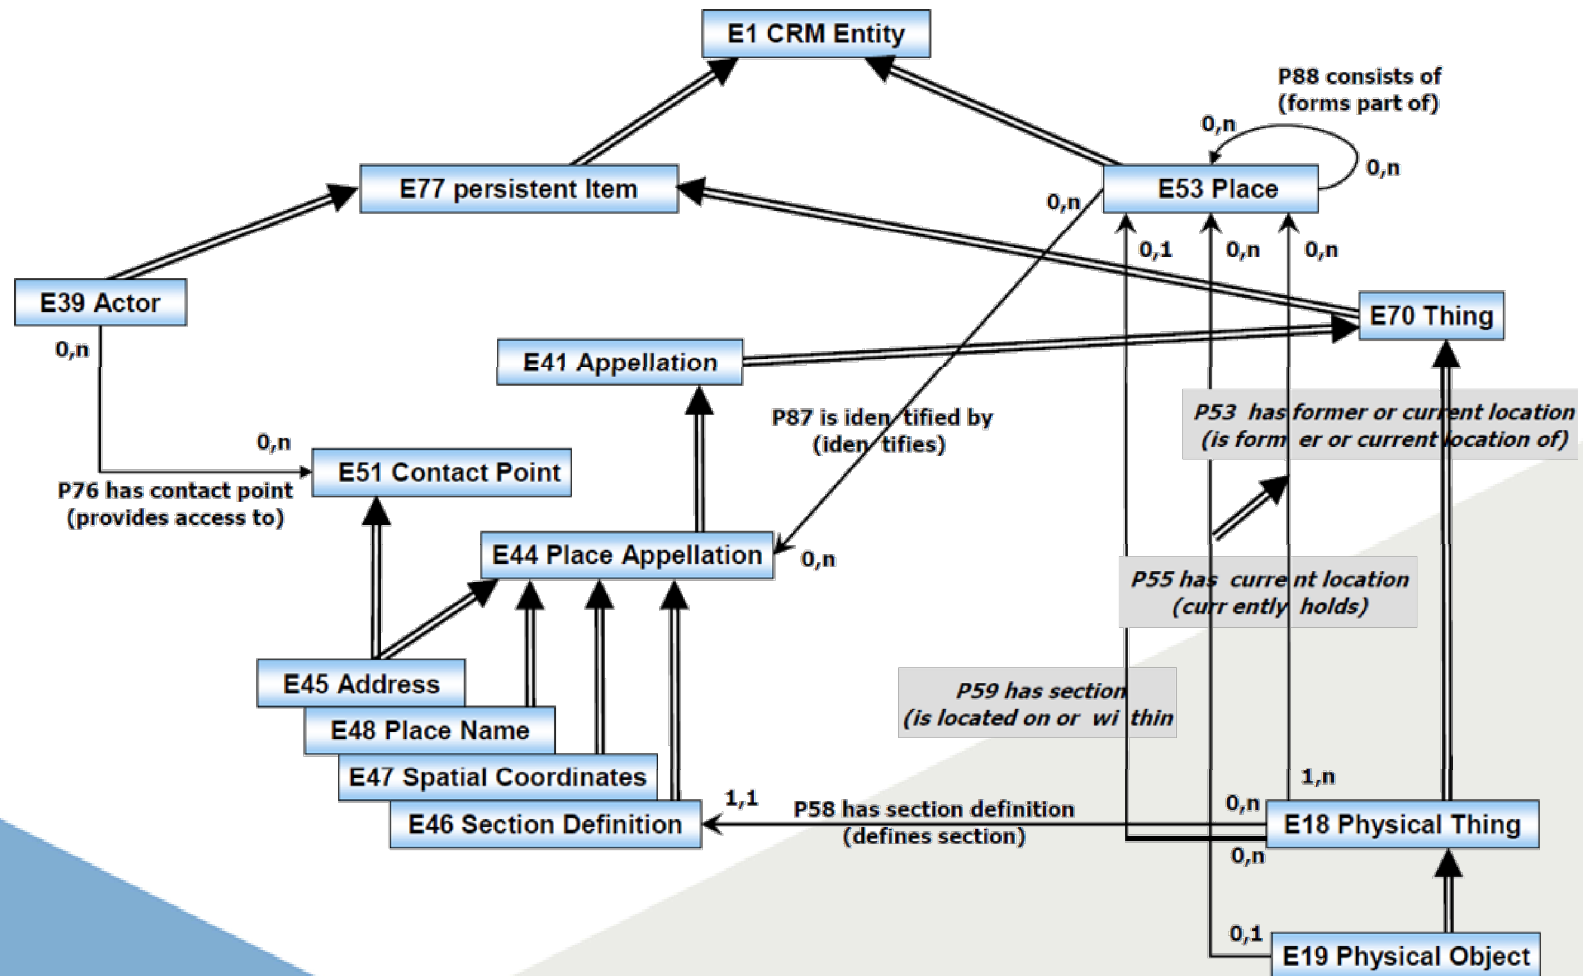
E1 CRM Entity

P88 consists of
(forms part of)

0,n

0,n

E77 persistent Item

0,n

E53 Place

0,1

0,n

0,n

E39 Actor

E70 Thing

0,n

E41 Appellation

P53 has former or current location
(is former or current location of)

P87 is identified by
(identifies)

0,n

E51 Contact Point

P76 has contact point
(provides access to)

E44 Place Appellation

0,n

P55 has current location
(currently holds)

E45 Address

P59 has section
(is located on or within

E48 Place Name

E47 Spatial Coordinates

1,n

1,1

P58 has section definition
(defines section)

0,n

E46 Section Definition

E18 Physical Thing

0,n

0,1

E19 Physical Object